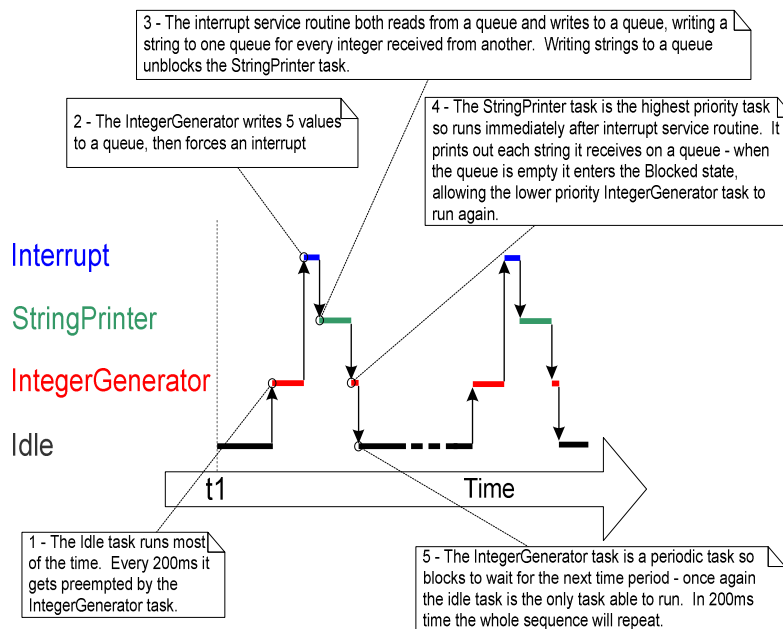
3 - The interrupt service routine both reads from a queue and writes to a queue, writing a string to one queue for every integer received from another. Writing strings to a queue unblocks the StringPrinter task.

2 - The IntegerGenerator writes 5 values to a queue, then forces an interrupt

4 - The StringPrinter task is the highest priority task so runs immediately after interrupt service routine. It prints out each string it receives on a queue - when the queue is empty it enters the Blocked state, allowing the lower priority IntegerGenerator task to run again.

Interrupt

StringPrinter

IntegerGenerator

Idle

t1

Time

1 - The Idle task runs most of the time. Every 200ms it gets preempted by the IntegerGenerator task.

5 - The IntegerGenerator task is a periodic task so blocks to wait for the next time period - once again the idle task is the only task able to run. In 200ms time the whole sequence will repeat.